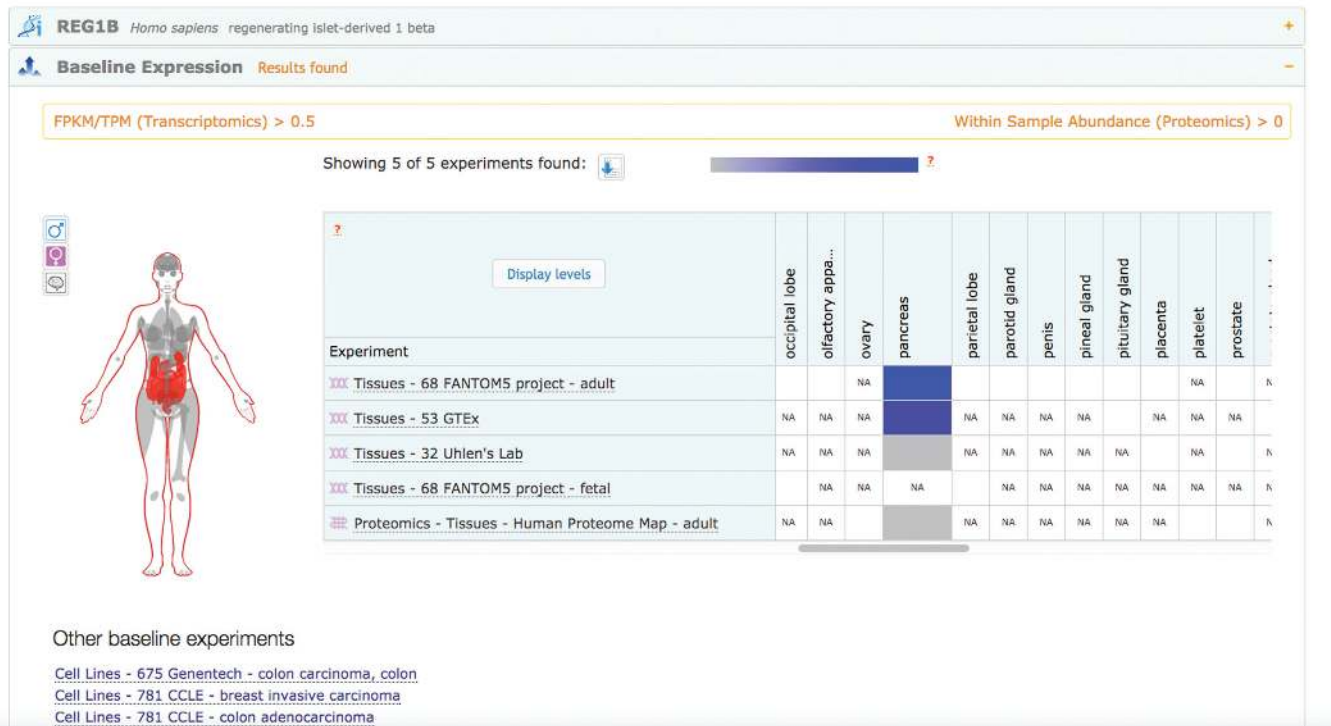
REG1B Homo sapiens regenerating islet-derived 1 beta +

Baseline Expression Results found −

FPKM/TPM (Transcriptomics) > 0.5

Within Sample Abundance (Proteomics) > 0

Showing 5 of 5 experiments found:

?

?

Display levels

| Experiment | occipital lobe | olfactory appa... | ovary | pancreas | parietal lobe | parotid gland | penis | pineal gland | pituitary gland | placenta | platelet | prostate | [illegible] |
|---|---|---|---|---|---|---|---|---|---|---|---|---|---|
| Tissues - 68 FANTOM5 project - adult | | | NA | | | | | | | | NA | | N |
| Tissues - 53 GTEx | NA | NA | NA | | NA | NA | NA | NA | | NA | NA | NA | |
| Tissues - 32 Uhlen's Lab | NA | NA | NA | | NA | NA | NA | NA | NA | | NA | | N |
| Tissues - 68 FANTOM5 project - fetal | | NA | NA | NA | | NA | NA | NA | NA | NA | NA | NA | N |
| Proteomics - Tissues - Human Proteome Map - adult | NA | NA | | | NA | NA | NA | NA | NA | NA | | | N |

Other baseline experiments

Cell Lines - 675 Genentech - colon carcinoma, colon
Cell Lines - 781 CCLE - breast invasive carcinoma
Cell Lines - 781 CCLE - colon adenocarcinoma